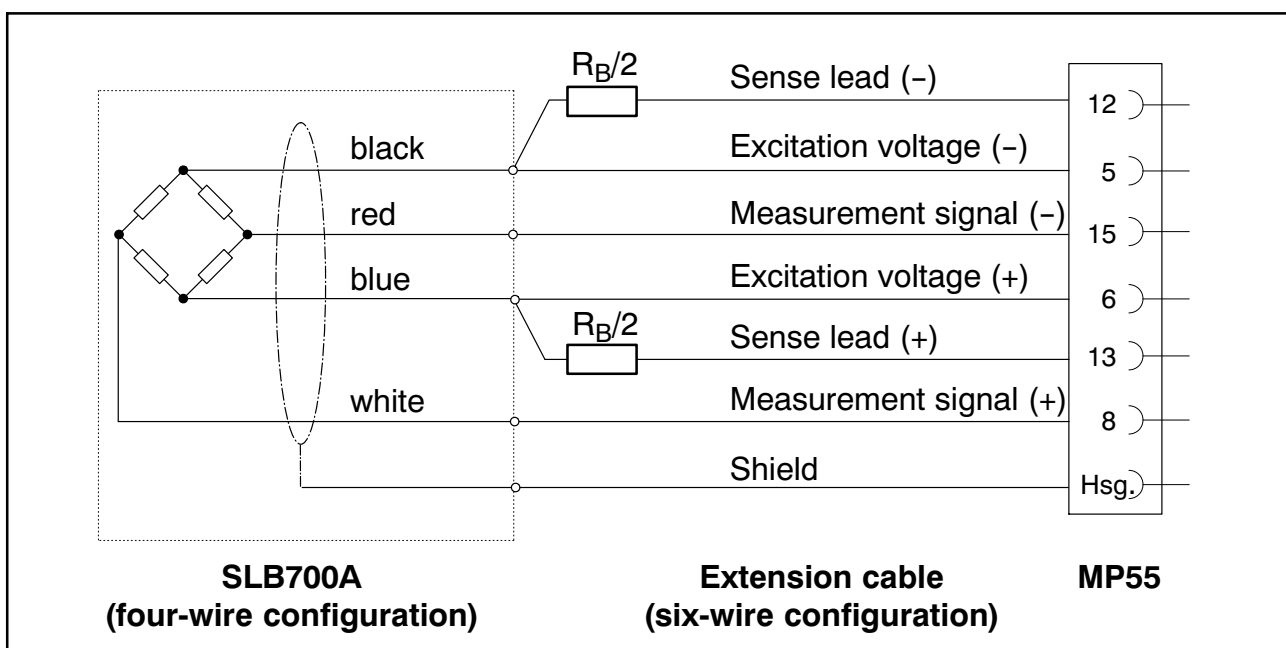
$R_B/2$

Sense lead (−)

12

black

Excitation voltage (−)

5

red

Measurement signal (−)

15

blue

Excitation voltage (+)

6

$R_B/2$

Sense lead (+)

13

white

Measurement signal (+)

8

Shield

Hsg.

SLB700A
(four-wire configuration)

Extension cable
(six-wire configuration)

MP55